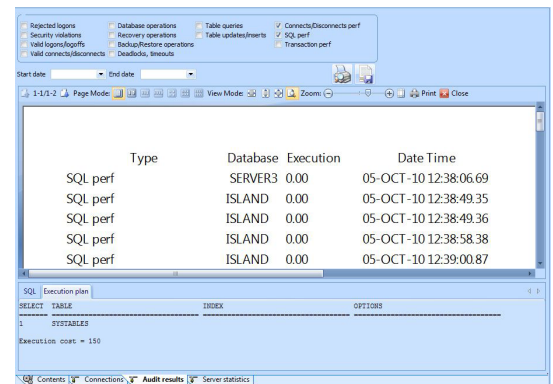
Rejected logons
Security violations
Valid logons/logoffs
Valid connects/disconnects
Database operations
Recovery operations
Backup/Restore operations
Deadlocks, timeouts
Table queries
Table updates/inserts
Connects/Disconnects perf
SQL perf
Transaction perf

Start date
End date

1-1/1-2 Page Mode: View Mode: Zoom: Print Close

| Type | Database | Execution | Date Time |
|---|---|---|---|
| SQL perf | SERVER3 | 0.00 | 05-OCT-10 12:38:06.69 |
| SQL perf | ISLAND | 0.00 | 05-OCT-10 12:38:49.35 |
| SQL perf | ISLAND | 0.00 | 05-OCT-10 12:38:49.36 |
| SQL perf | ISLAND | 0.00 | 05-OCT-10 12:38:58.38 |
| SQL perf | ISLAND | 0.00 | 05-OCT-10 12:39:00.87 |

SQL Execution plan

SELECT TABLE INDEX OPTIONS
1 SYSTABLES

Execution cost = 150

Contents Connections Audit results Server statistics